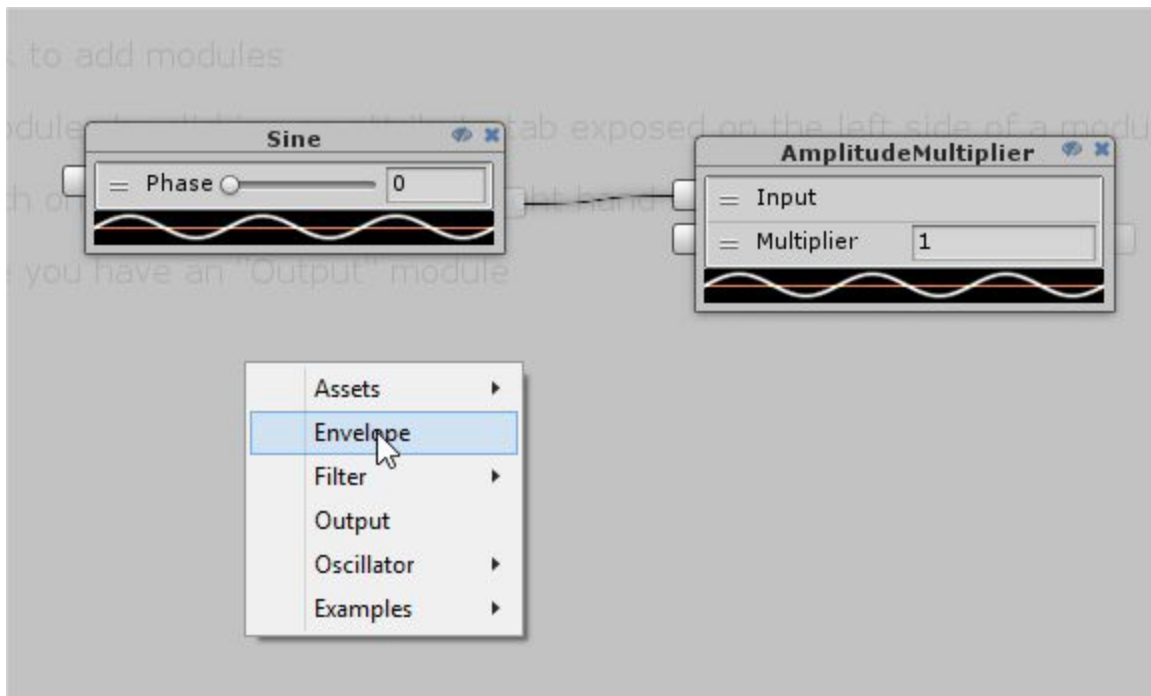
to add modules

odule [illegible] tab exposed on the left side of a modu

h o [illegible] ht hand

you have an "Output" module

Sine

Phase 0

AmplitudeMultiplier

Input

Multiplier 1

Assets

Envelope

Filter

Output

Oscillator

Examples